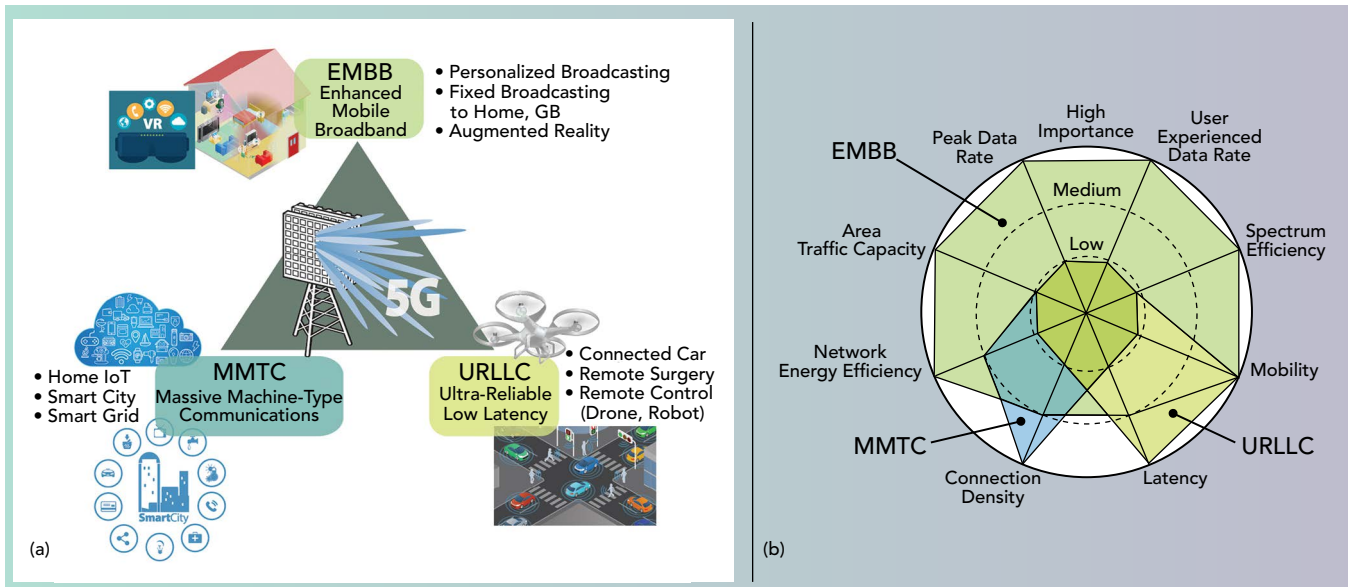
VR

EMBB
Enhanced Mobile Broadband

• Personalized Broadcasting
• Fixed Broadcasting to Home, GB
• Augmented Reality

5G

• Home IoT
• Smart City
• Smart Grid

MMTC
Massive Machine-Type Communications

URLLC
Ultra-Reliable Low Latency

• Connected Car
• Remote Surgery
• Remote Control (Drone, Robot)

SmartCity

(a)

High Importance

Peak Data Rate

User Experienced Data Rate

EMBB

Medium

Low

Area Traffic Capacity

Spectrum Efficiency

Network Energy Efficiency

Mobility

MMTC

URLLC

Connection Density

Latency

(b)